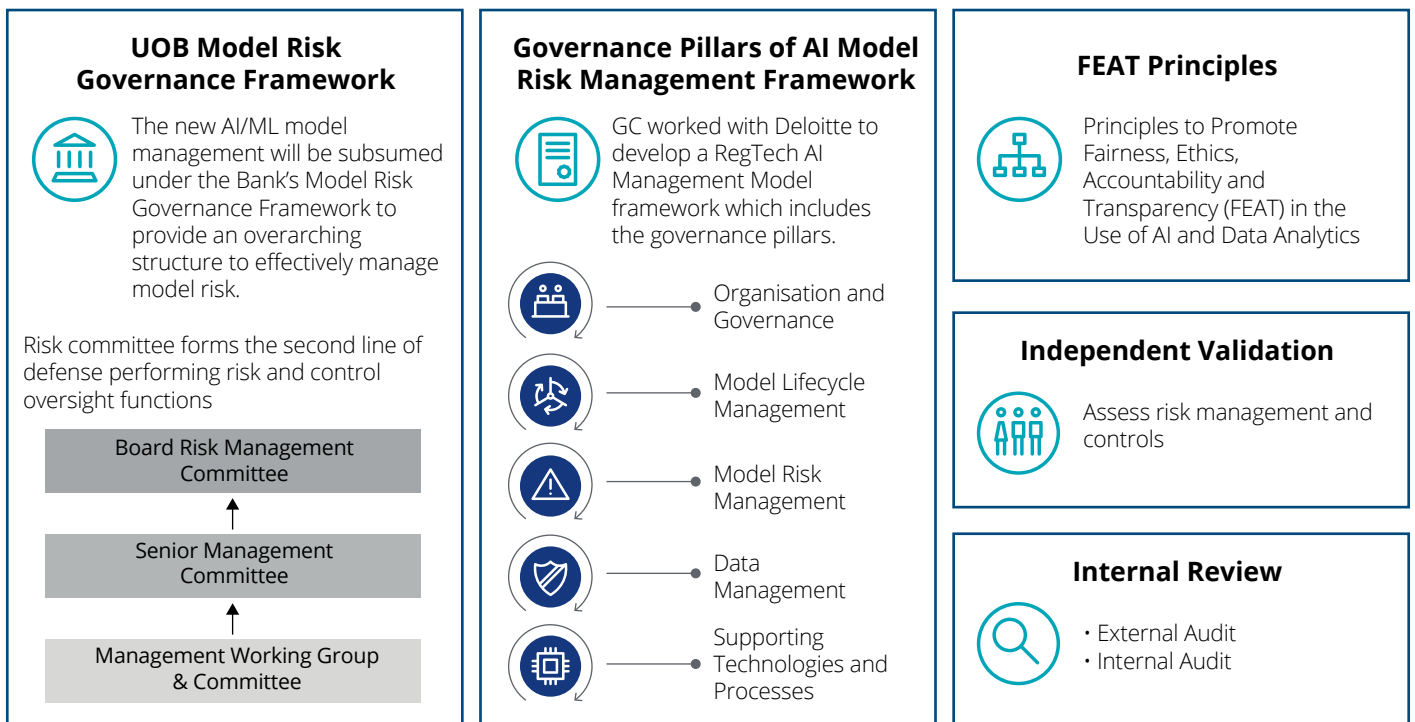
UOB Model Risk Governance Framework

The new AI/ML model management will be subsumed under the Bank's Model Risk Governance Framework to provide an overarching structure to effectively manage model risk.

Risk committee forms the second line of defense performing risk and control oversight functions

Board Risk Management Committee

Senior Management Committee

Management Working Group & Committee

Governance Pillars of AI Model Risk Management Framework

GC worked with Deloitte to develop a RegTech AI Management Model framework which includes the governance pillars.

Organisation and Governance

Model Lifecycle Management

Model Risk Management

Data Management

Supporting Technologies and Processes

FEAT Principles

Principles to Promote Fairness, Ethics, Accountability and Transparency (FEAT) in the Use of AI and Data Analytics

Independent Validation

Assess risk management and controls

Internal Review

• External Audit
• Internal Audit